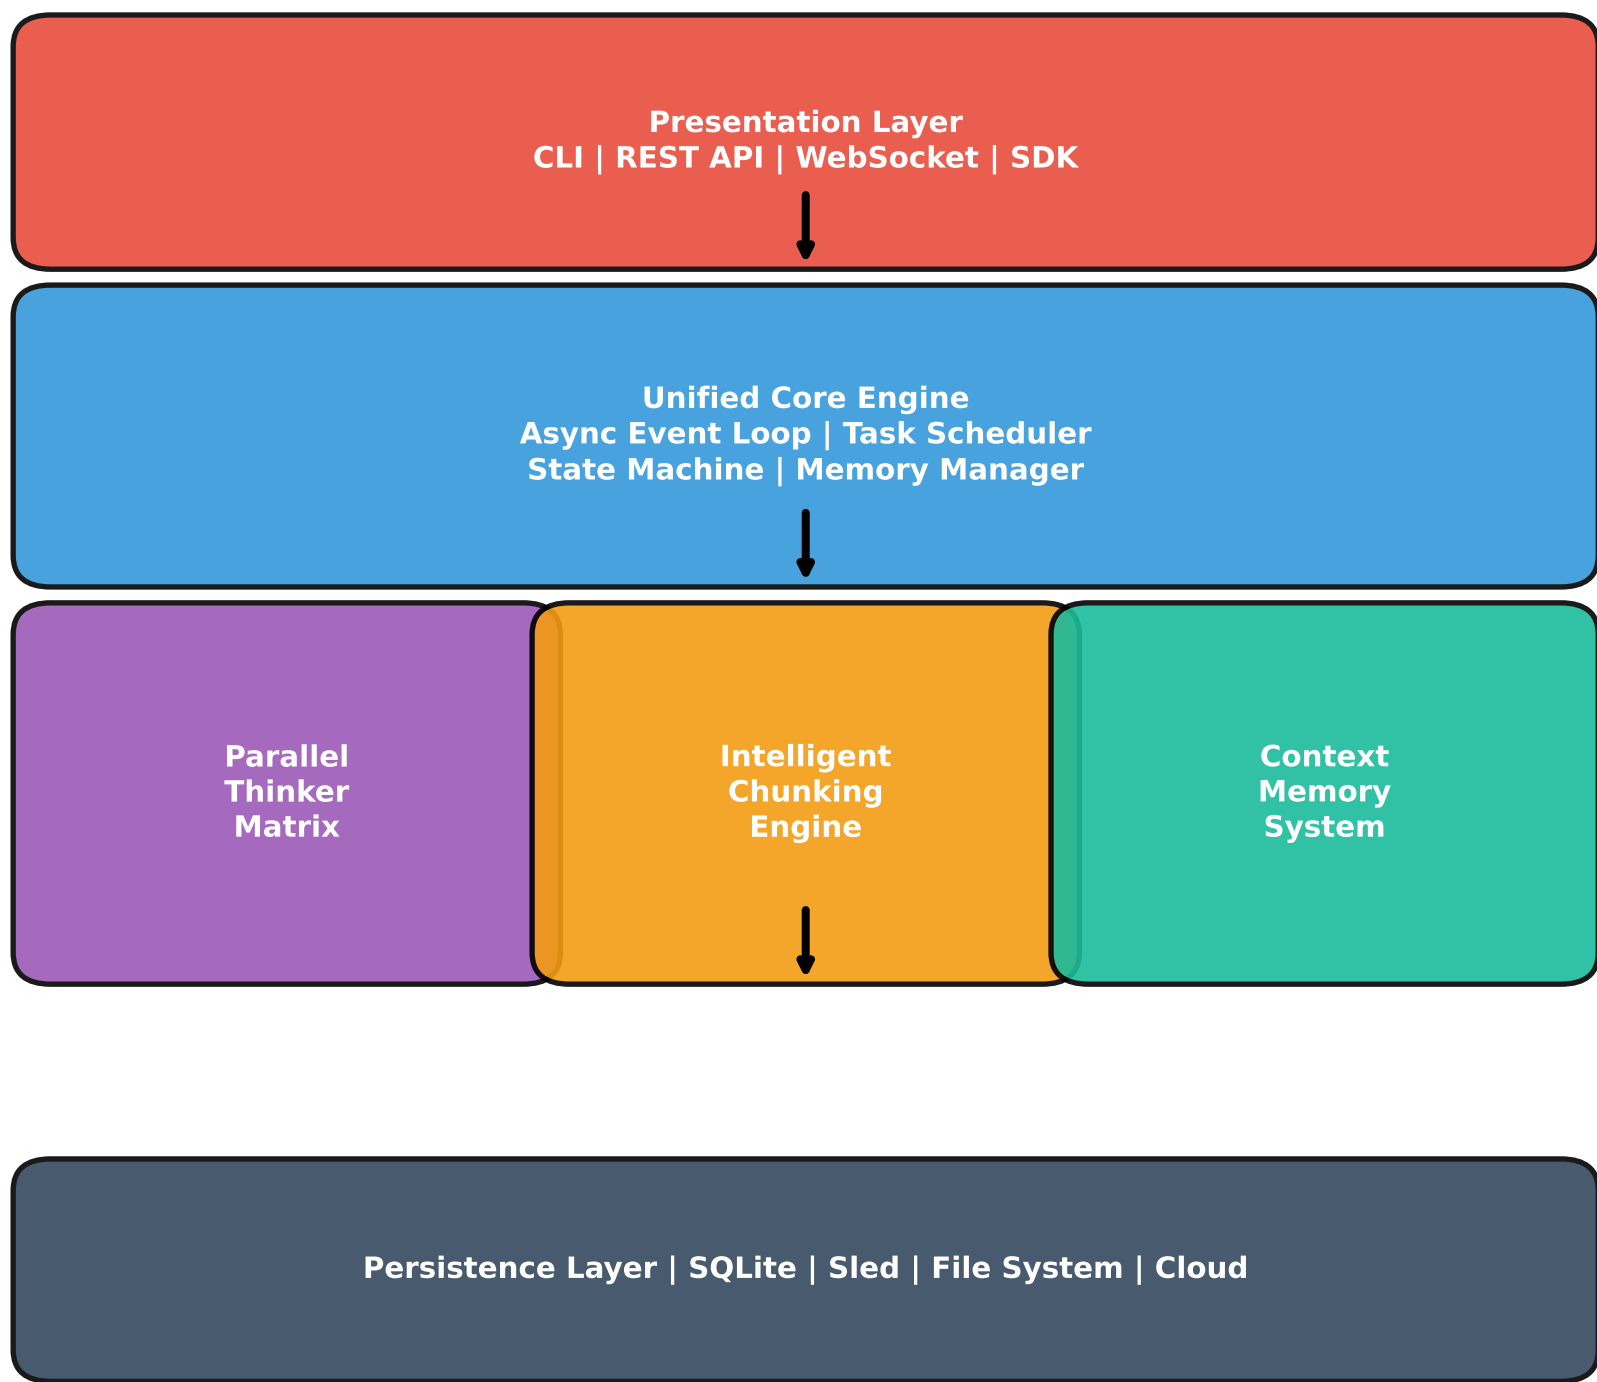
Presentation Layer
CLI | REST API | WebSocket | SDK

Unified Core Engine
Async Event Loop | Task Scheduler
State Machine | Memory Manager

Parallel
Thinker
Matrix

Intelligent
Chunking
Engine

Context
Memory
System

Persistence Layer | SQLite | Sled | File System | Cloud